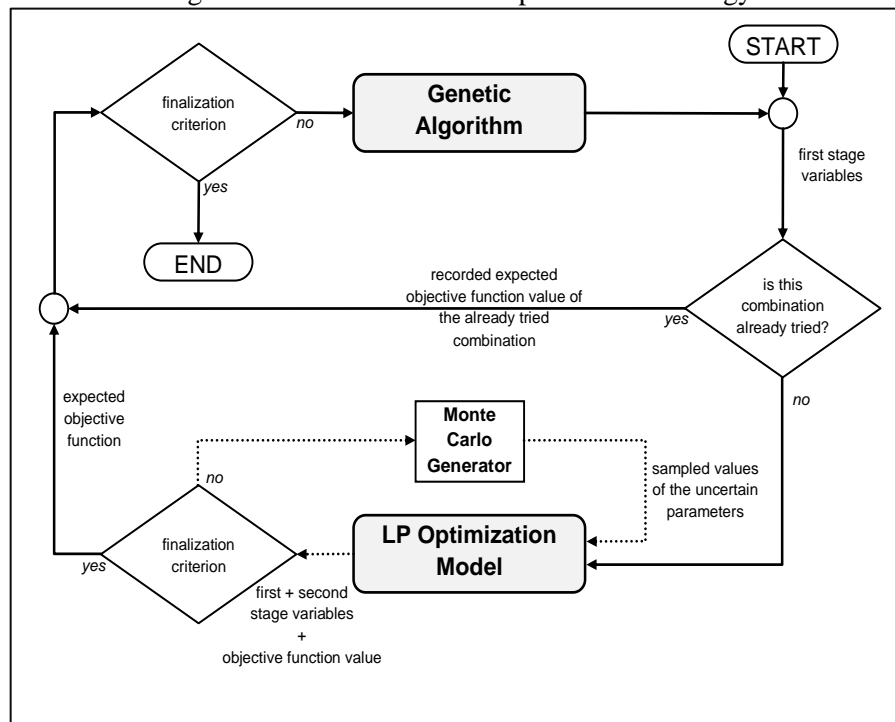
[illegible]

START

finalization criterion

no

Genetic Algorithm

yes

END

first stage variables

recorded expected objective function value of the already tried combination

yes

is this combination already tried?

no

expected objective function

Monte Carlo Generator

no

sampled values of the uncertain parameters

finalization criterion

yes

LP Optimization Model

first + second stage variables + objective function value